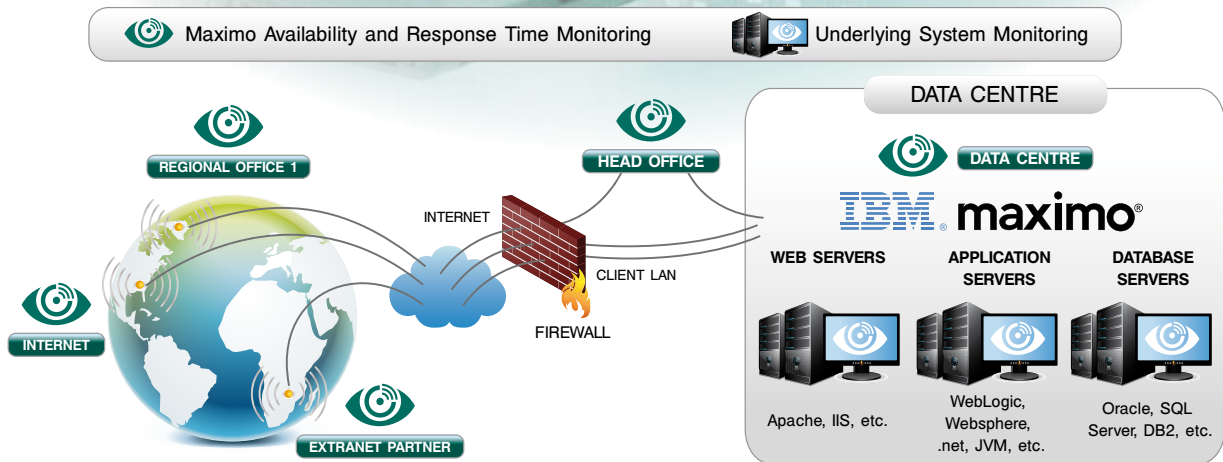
Maximo Availability and Response Time Monitoring

Underlying System Monitoring

DATA CENTRE

REGIONAL OFFICE 1

HEAD OFFICE

DATA CENTRE

IBM® maximo®

INTERNET

CLIENT LAN

FIREWALL

INTERNET

EXTRANET PARTNER

WEB SERVERS

APPLICATION SERVERS

DATABASE SERVERS

Apache, IIS, etc.

WebLogic, Websphere, .net, JVM, etc.

Oracle, SQL Server, DB2, etc.